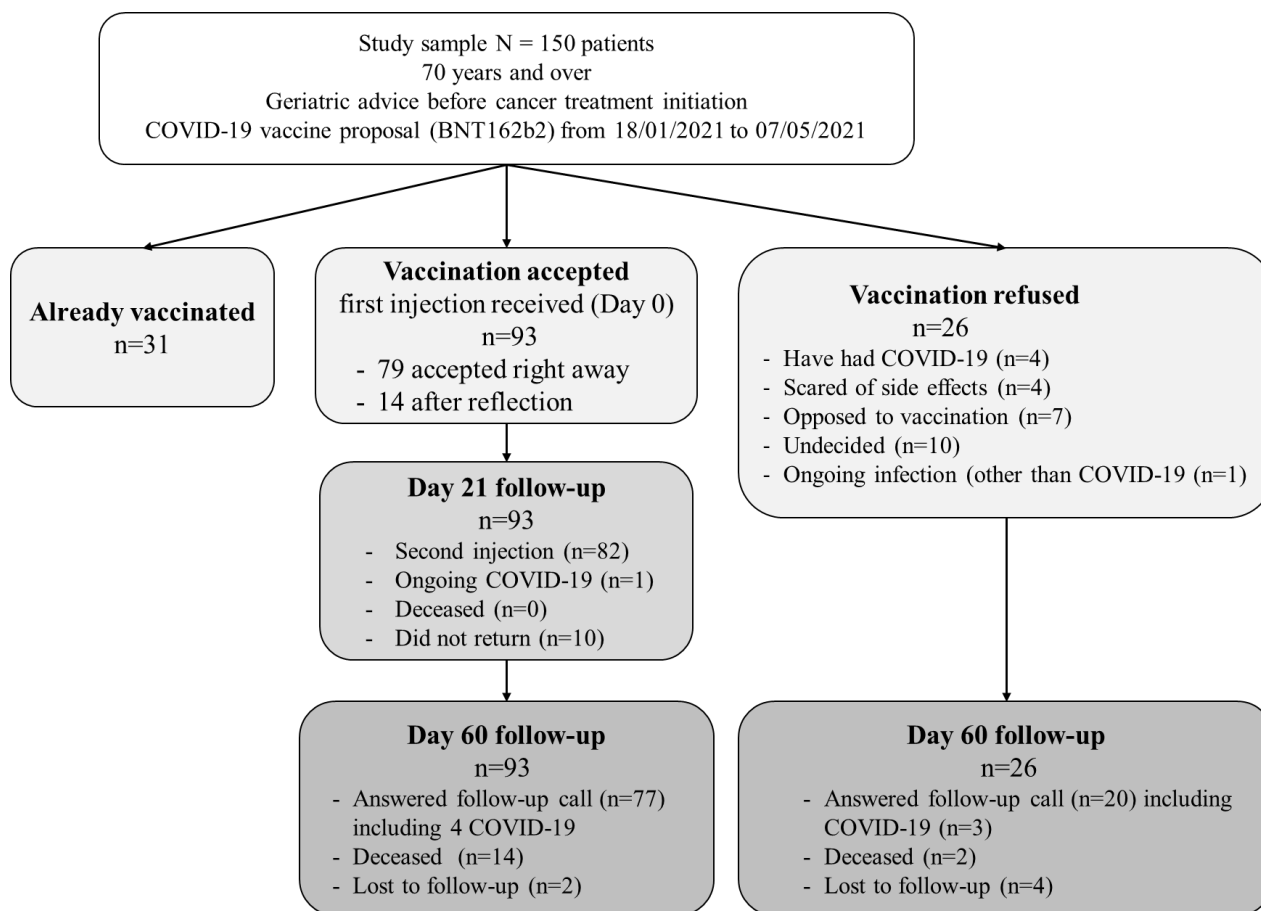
Study sample N = 150 patients
70 years and over
Geriatric advice before cancer treatment initiation
COVID-19 vaccine proposal (BNT162b2) from 18/01/2021 to 07/05/2021

Already vaccinated
n=31

Vaccination accepted
first injection received (Day 0)
n=93
- 79 accepted right away
- 14 after reflection

Vaccination refused
n=26
- Have had COVID-19 (n=4)
- Scared of side effects (n=4)
- Opposed to vaccination (n=7)
- Undecided (n=10)
- Ongoing infection (other than COVID-19 (n=1)

Day 21 follow-up
n=93
- Second injection (n=82)
- Ongoing COVID-19 (n=1)
- Deceased (n=0)
- Did not return (n=10)

Day 60 follow-up
n=93
- Answered follow-up call (n=77) including 4 COVID-19
- Deceased (n=14)
- Lost to follow-up (n=2)

Day 60 follow-up
n=26
- Answered follow-up call (n=20) including COVID-19 (n=3)
- Deceased (n=2)
- Lost to follow-up (n=4)